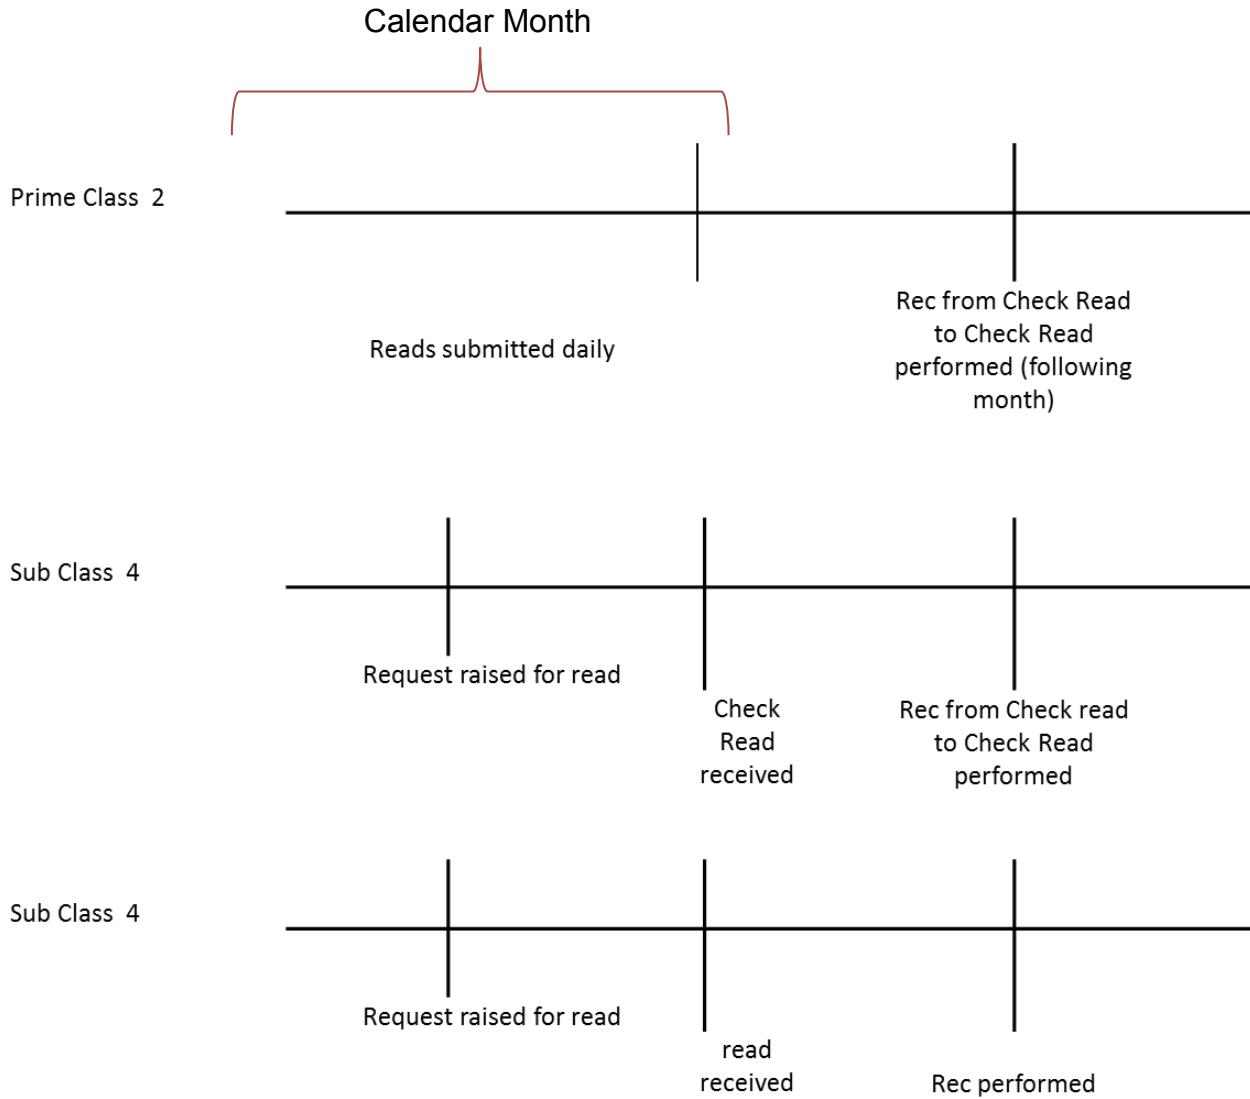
Calendar Month

Prime Class 2

Reads submitted daily

Rec from Check Read to Check Read performed (following month)

Sub Class 4

Request raised for read

Check Read received

Rec from Check read to Check Read performed

Sub Class 4

Request raised for read

read received

Rec performed